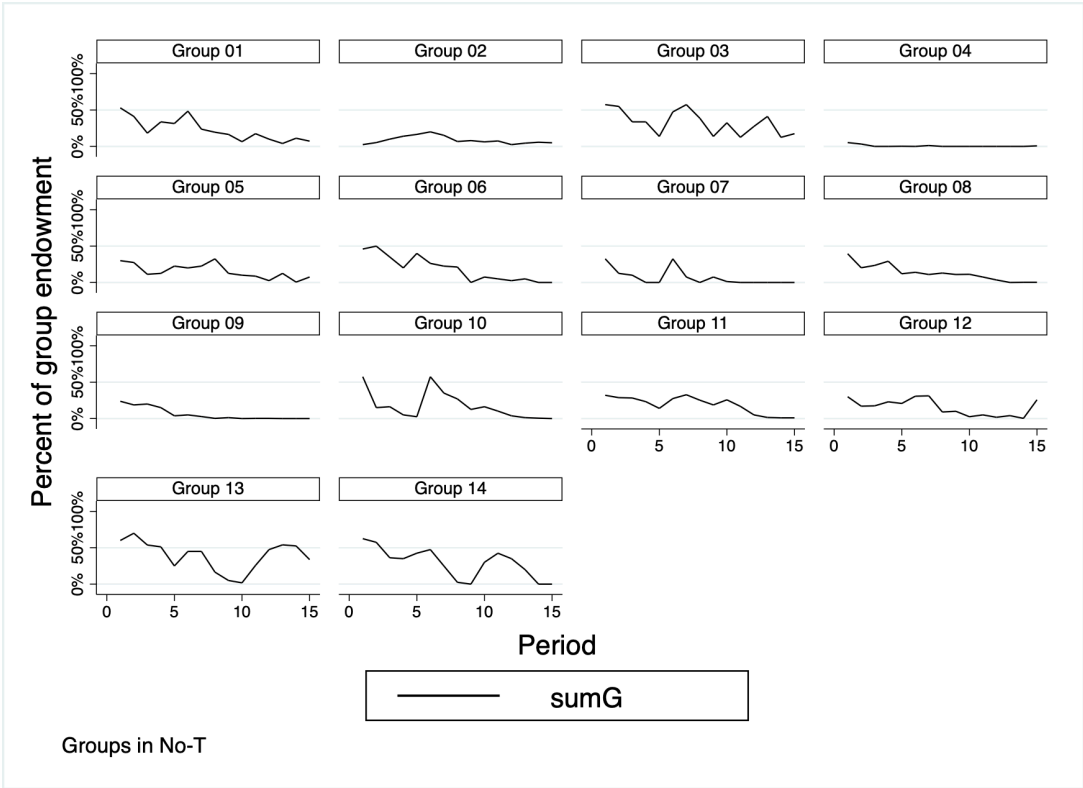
Percent of group endowment

Group 01
0% 50% 100%

Group 02

Group 03

Group 04

Group 05
0% 50% 100%

Group 06

Group 07

Group 08

Group 09
0% 50% 100%

Group 10

Group 11
0 5 10 15

Group 12
0 5 10 15

Group 13
0% 50% 100%
0 5 10 15

Group 14
0 5 10 15

Period

sumG

Groups in No-T